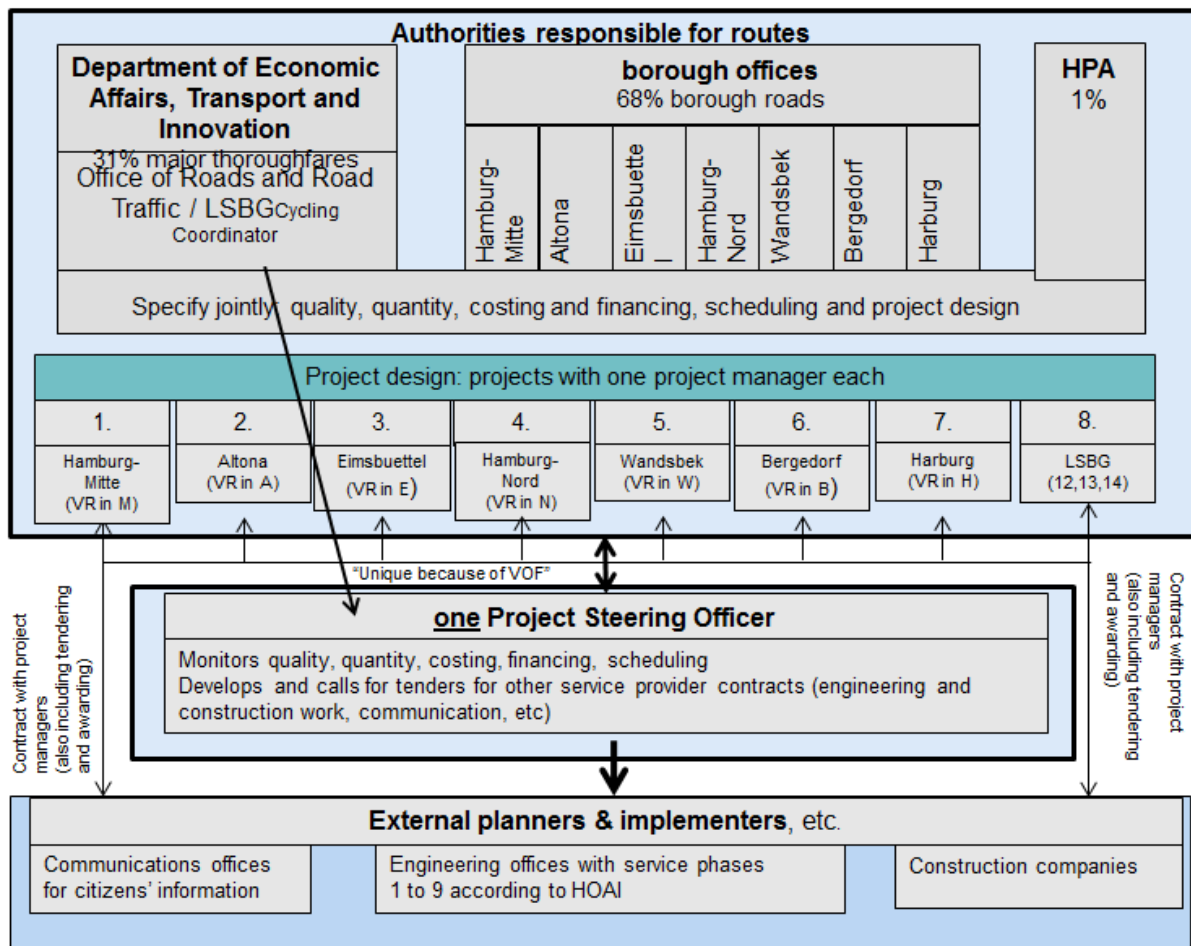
Authorities responsible for routes

Department of Economic Affairs, Transport and Innovation
31% major thoroughfares
Office of Roads and Road Traffic / LSBG Cycling Coordinator

borough offices
68% borough roads

Hamburg-Mitte
Altona
Eimsbuette
Hamburg-Nord
Wandsbek
Bergedorf
Harburg

HPA
1%

Specify jointly: quality, quantity, costing and financing, scheduling and project design

Project design: projects with one project manager each

| 1. | 2. | 3. | 4. | 5. | 6. | 7. | 8. |
|---|---|---|---|---|---|---|---|
| Hamburg-Mitte (VR in M) | Altona (VR in A) | Eimsbuettel (VR in E) | Hamburg-Nord (VR in N) | Wandsbek (VR in W) | Bergedorf (VR in B) | Harburg (VR in H) | LSBG (12,13,14) |

"Unique because of VOF"

Contract with project managers (also including tendering and awarding)

Contract with project managers (also including tendering and awarding)

one Project Steering Officer

Monitors quality, quantity, costing, financing, scheduling
Develops and calls for tenders for other service provider contracts (engineering and construction work, communication, etc)

External planners & implementers, etc.

Communications offices for citizens' information

Engineering offices with service phases 1 to 9 according to HOAI

Construction companies